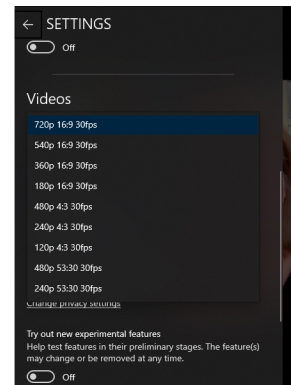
← SETTINGS

Off

Videos

720p 16:9 30fps
540p 16:9 30fps
360p 16:9 30fps
180p 16:9 30fps
480p 4:3 30fps
240p 4:3 30fps
120p 4:3 30fps
480p 53:30 30fps
240p 53:30 30fps

Change privacy settings

Try out new experimental features
Help test features in their preliminary stages. The feature(s) may change or be removed at any time.

Off